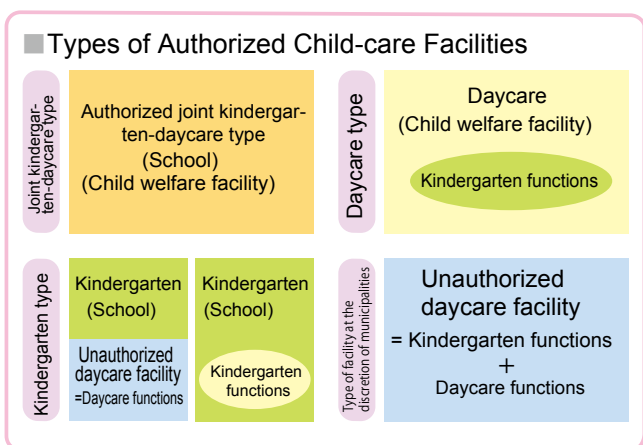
Types of Authorized Child-care Facilities

Joint kindergarten-daycare type

Authorized joint kindergarten-daycare type
(School)
(Child welfare facility)

Daycare type

Daycare
(Child welfare facility)

Kindergarten functions

Kindergarten type

Kindergarten
(School)

Unauthorized daycare facility
=Daycare functions

Kindergarten
(School)

Kindergarten functions

Type of facility at the discretion of municipalities

Unauthorized daycare facility
= Kindergarten functions
+
Daycare functions